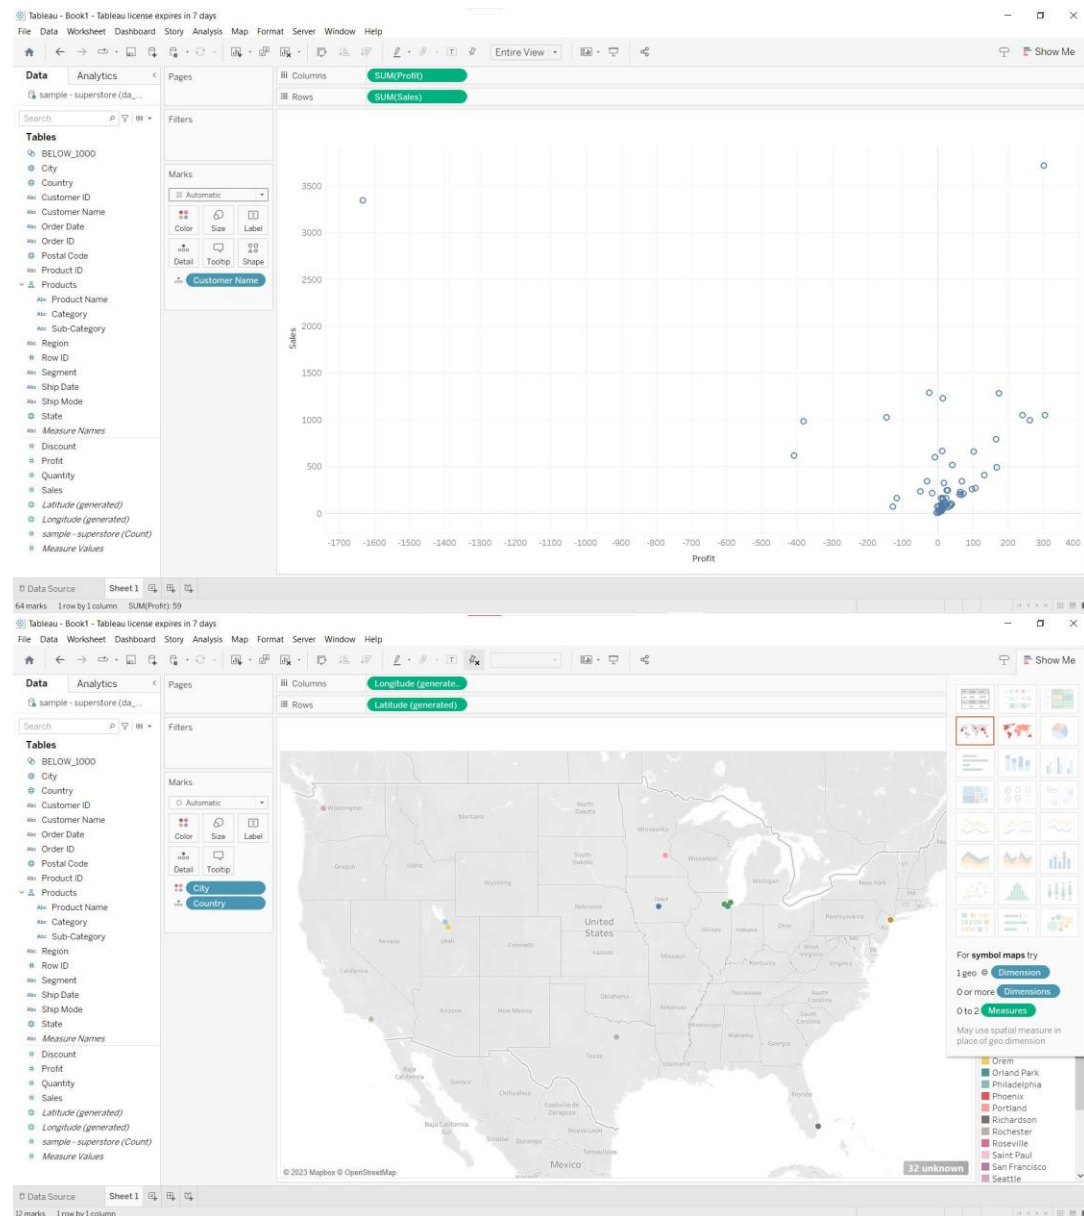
Tableau - Book1 - Tableau license expires in 7 days
File Data Worksheet Dashboard Story Analysis Map Format Server Window Help
Entire View
Show Me

Data Analytics
sample - superstore (da...
Pages
Columns SUM(Profit)
Rows SUM(Sales)
Filters
Marks
Automatic
Color Size Label
Detail Tooltip Shape
Customer Name

Search
Tables
BELOW_1000
City
Country
Customer ID
Customer Name
Order Date
Order ID
Postal Code
Product ID
Products
Product Name
Category
Sub-Category
Region
Row ID
Segment
Ship Date
Ship Mode
State
Measure Names
Discount
Profit
Quantity
Sales
Latitude (generated)
Longitude (generated)
sample - superstore (Count)
Measure Values

Sales
3500
3000
2500
2000
1500
1000
500
0
-1700 -1600 -1500 -1400 -1300 -1200 -1100 -1000 -900 -800 -700 -600 -500 -400 -300 -200 -100 0 100 200 300 400
Profit

Data Source Sheet 1
64 marks 1 row by 1 column SUM(Profit): 59

Tableau - Book1 - Tableau license expires in 7 days
File Data Worksheet Dashboard Story Analysis Map Format Server Window Help
Show Me

Data Analytics
sample - superstore (da...
Pages
Columns Longitude (generate..
Rows Latitude (generated)
Filters
Marks
Automatic
Color Size Label
Detail Tooltip
City
Country

Search
Tables
BELOW_1000
City
Country
Customer ID
Customer Name
Order Date
Order ID
Postal Code
Product ID
Products
Product Name
Category
Sub-Category
Region
Row ID
Segment
Ship Date
Ship Mode
State
Measure Names
Discount
Profit
Quantity
Sales
Latitude (generated)
Longitude (generated)
sample - superstore (Count)
Measure Values

Washington Montana North Dakota Minnesota South Dakota Wisconsin Oregon Idaho Wyoming Michigan New York Iowa Nebraska Pennsylvania Nevada Utah United States Illinois Indiana Ohio Colorado Kansas Missouri West Virginia Virginia California Kentucky Oklahoma Tennessee North Carolina Arizona New Mexico Arkansas South Carolina Alabama Georgia Texas Louisiana Baja California Sonora Chihuahua Coahuila de Zaragoza Florida Baja California Sur Sinaloa Durango Nuevo León Tamaulipas Mexico
© 2023 Mapbox © OpenStreetMap
32 unknown

For symbol maps try
1 geo Dimension
0 or more Dimensions
0 to 2 Measures
May use spatial measure in place of geo dimension

Orem
Orland Park
Philadelphia
Phoenix
Portland
Richardson
Rochester
Roseville
Saint Paul
San Francisco
Seattle

Data Source Sheet 1
12 marks 1 row by 1 column